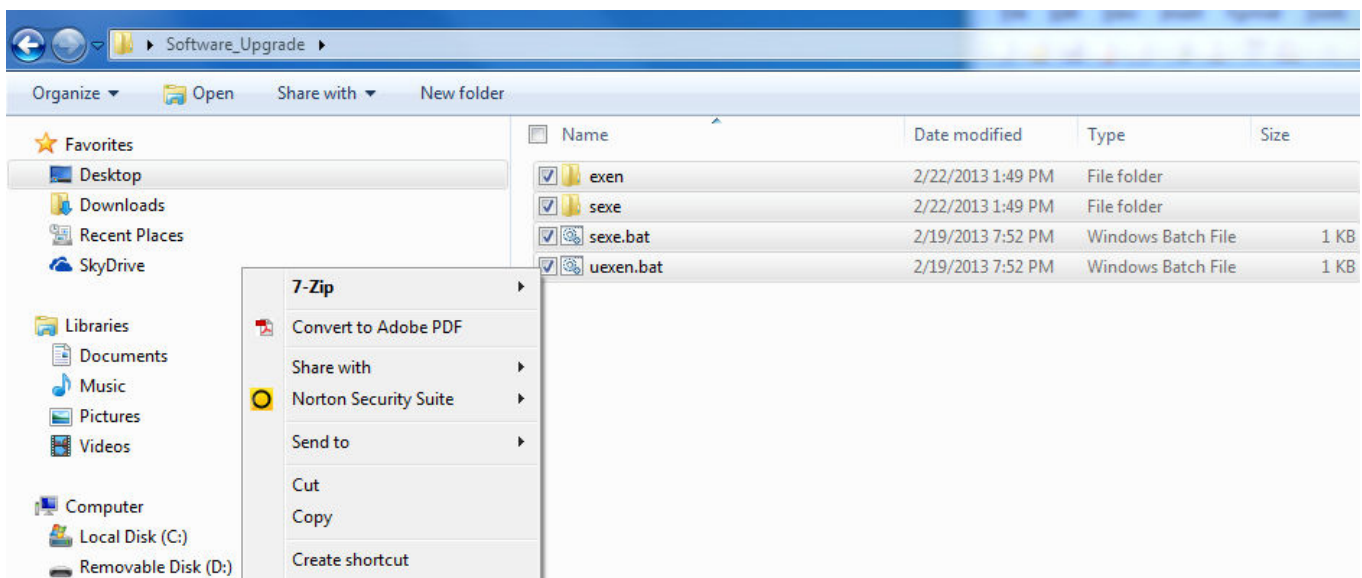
Software_Upgrade

Organize ▾ Open Share with ▾ New folder

Favorites
Desktop
Downloads
Recent Places
SkyDrive

Libraries
Documents
Music
Pictures
Videos

Computer
Local Disk (C:)
Removable Disk (D:)

| Name | Date modified | Type | Size |
|---|---|---|---|
| exen | 2/22/2013 1:49 PM | File folder | |
| sexe | 2/22/2013 1:49 PM | File folder | |
| sexe.bat | 2/19/2013 7:52 PM | Windows Batch File | 1 KB |
| uexen.bat | 2/19/2013 7:52 PM | Windows Batch File | 1 KB |

7-Zip
Convert to Adobe PDF
Share with
Norton Security Suite
Send to
Cut
Copy
Create shortcut